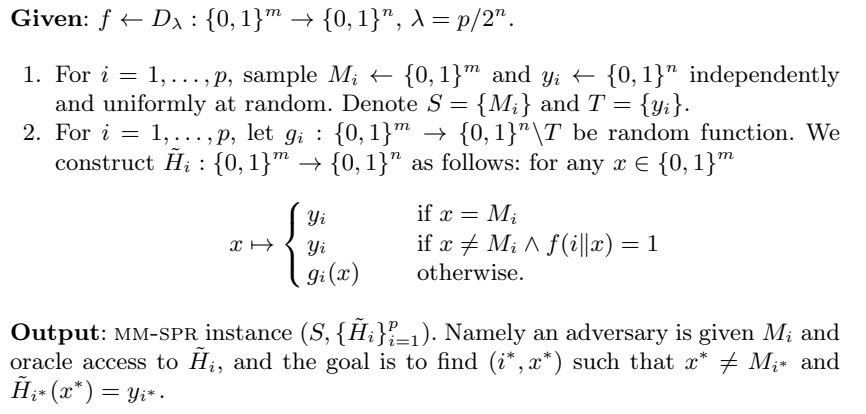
**Given**: $f \leftarrow D_\lambda : \{0,1\}^m \to \{0,1\}^n$, $\lambda = p/2^n$.

1. For $i = 1, \ldots, p$, sample $M_i \leftarrow \{0,1\}^m$ and $y_i \leftarrow \{0,1\}^n$ independently and uniformly at random. Denote $S = \{M_i\}$ and $T = \{y_i\}$.
2. For $i = 1, \ldots, p$, let $g_i : \{0,1\}^m \to \{0,1\}^n \setminus T$ be random function. We construct $\tilde{H}_i : \{0,1\}^m \to \{0,1\}^n$ as follows: for any $x \in \{0,1\}^m$

$$x \mapsto \begin{cases} y_i & \text{if } x = M_i \\ y_i & \text{if } x \neq M_i \wedge f(i \| x) = 1 \\ g_i(x) & \text{otherwise.} \end{cases}$$

**Output**: MM-SPR instance $(S, \{\tilde{H}_i\}_{i=1}^p)$. Namely an adversary is given $M_i$ and oracle access to $\tilde{H}_i$, and the goal is to find $(i^*, x^*)$ such that $x^* \neq M_{i^*}$ and $\tilde{H}_{i^*}(x^*) = y_{i^*}$.